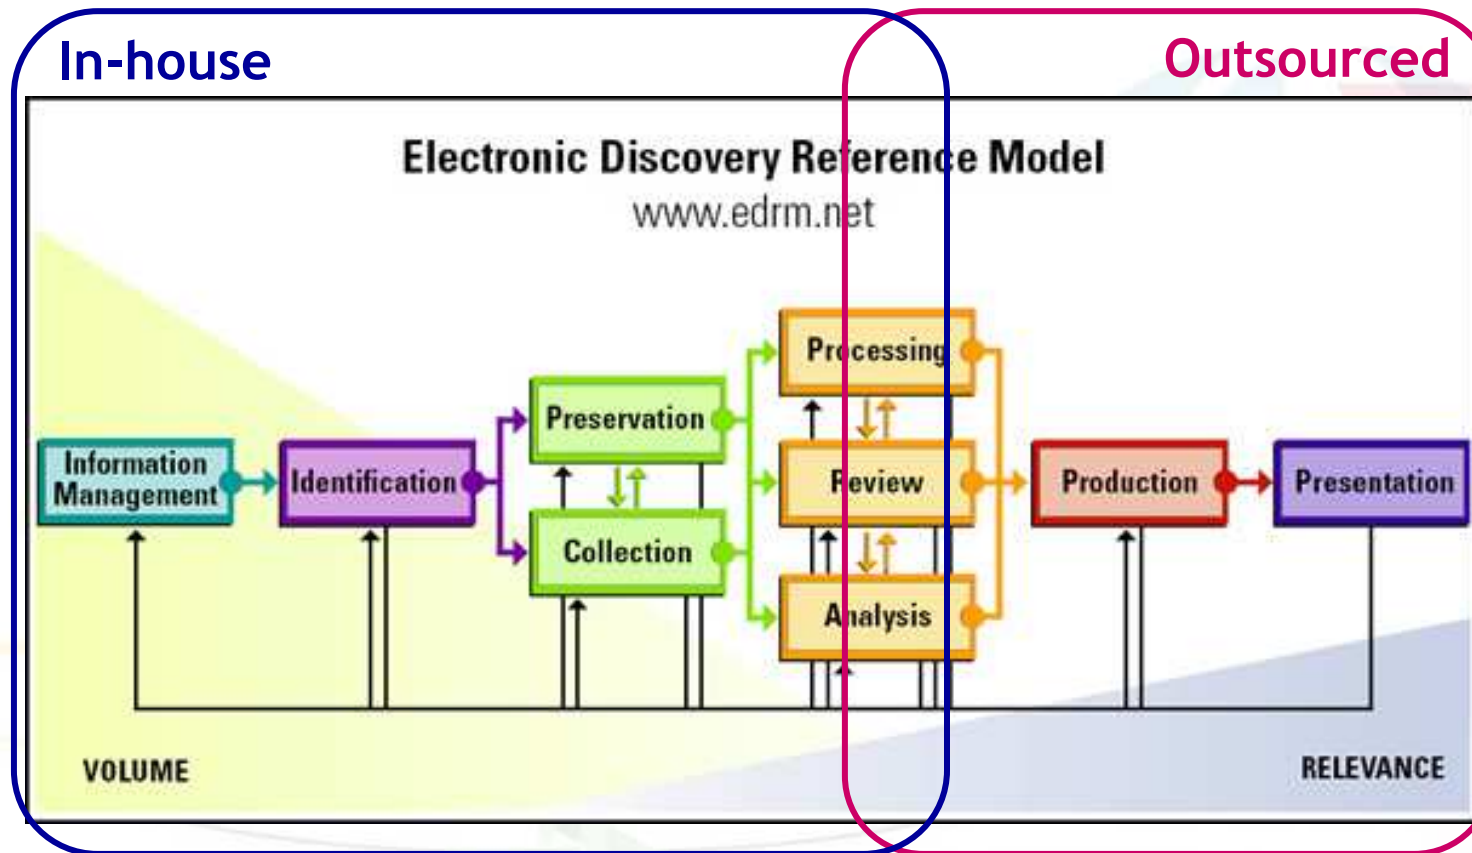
In-house

Outsourced

Electronic Discovery Reference Model
www.edrm.net

Information Management

Identification

Preservation

Collection

Processing

Review

Analysis

Production

Presentation

VOLUME

RELEVANCE